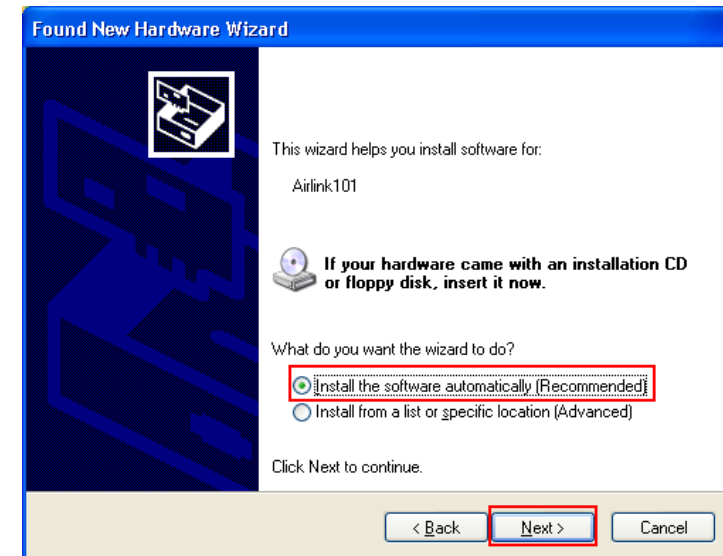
Found New Hardware Wizard

This wizard helps you install software for:

Airlink101

If your hardware came with an installation CD or floppy disk, insert it now.

What do you want the wizard to do?

Install the software automatically (Recommended)
Install from a list or specific location (Advanced)

Click Next to continue.

< Back
Next >
Cancel